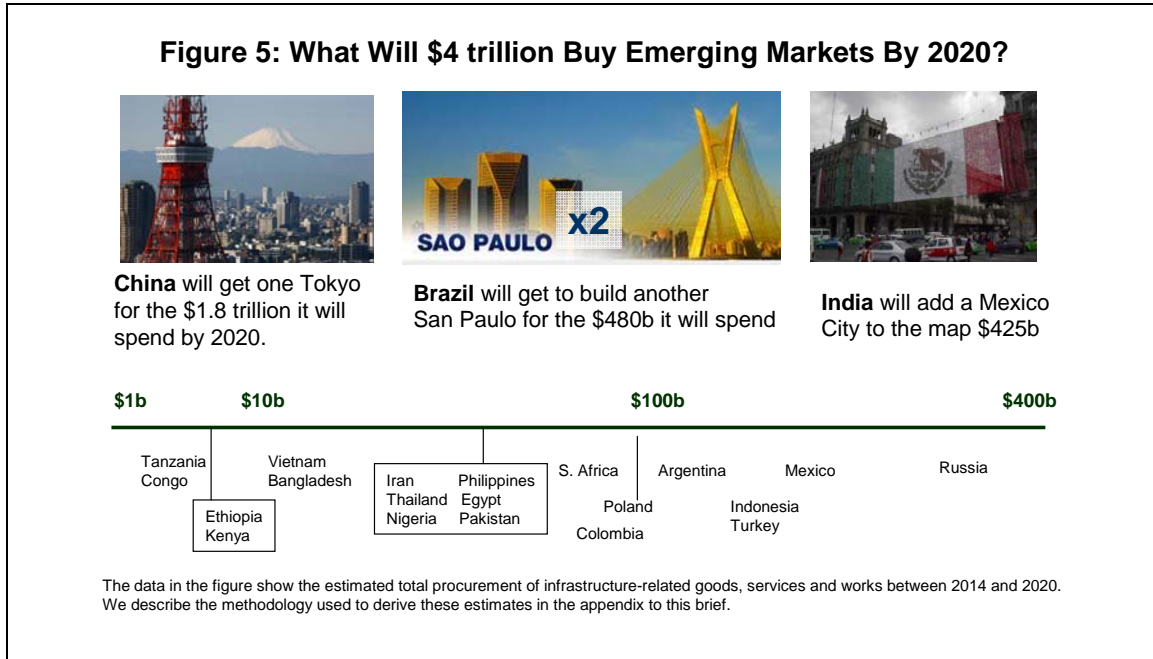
Figure 5: What Will \$4 trillion Buy Emerging Markets By 2020?

SAO PAULO x2

**China** will get one Tokyo for the \$1.8 trillion it will spend by 2020.

**Brazil** will get to build another San Paulo for the \$480b it will spend

**India** will add a Mexico City to the map \$425b

\$1b
\$10b
\$100b
\$400b

Tanzania
Congo

Ethiopia
Kenya

Vietnam
Bangladesh

Iran
Thailand
Nigeria

Philippines
Egypt
Pakistan

S. Africa

Poland

Colombia

Argentina

Mexico

Indonesia
Turkey

Russia

The data in the figure show the estimated total procurement of infrastructure-related goods, services and works between 2014 and 2020. We describe the methodology used to derive these estimates in the appendix to this brief.